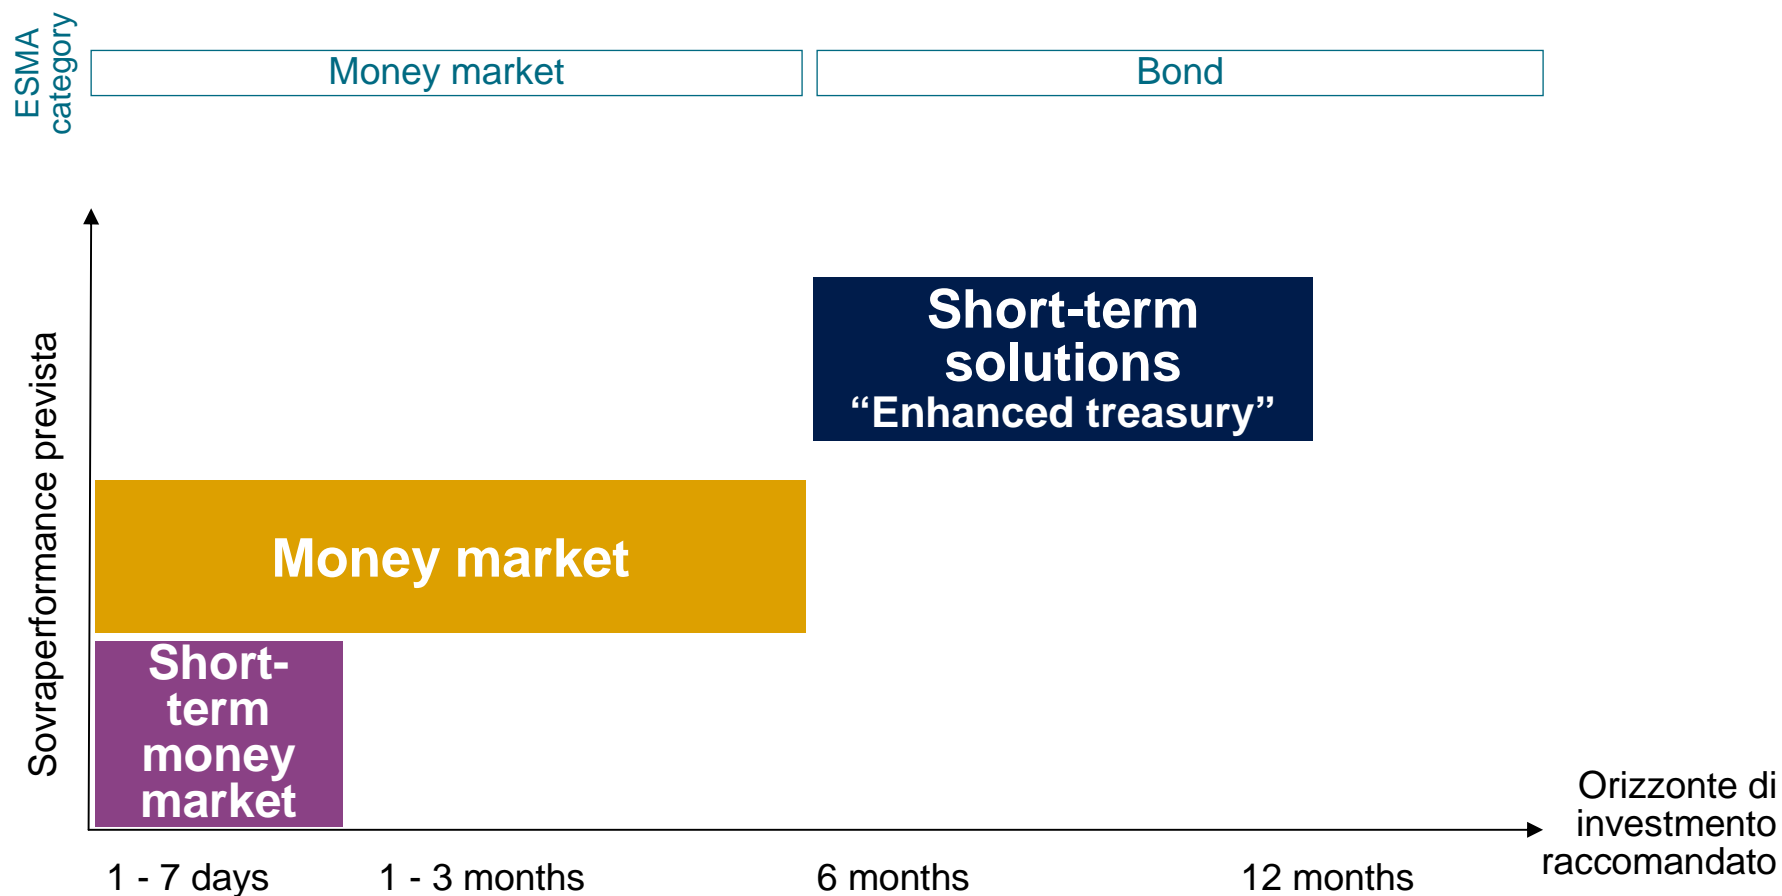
ESMA category

Money market

Bond

Sovraperformance prevista

Short-term solutions
“Enhanced treasury”

Money market

Short-term money market

Orizzonte di investmento raccomandato

1 - 7 days

1 - 3 months

6 months

12 months